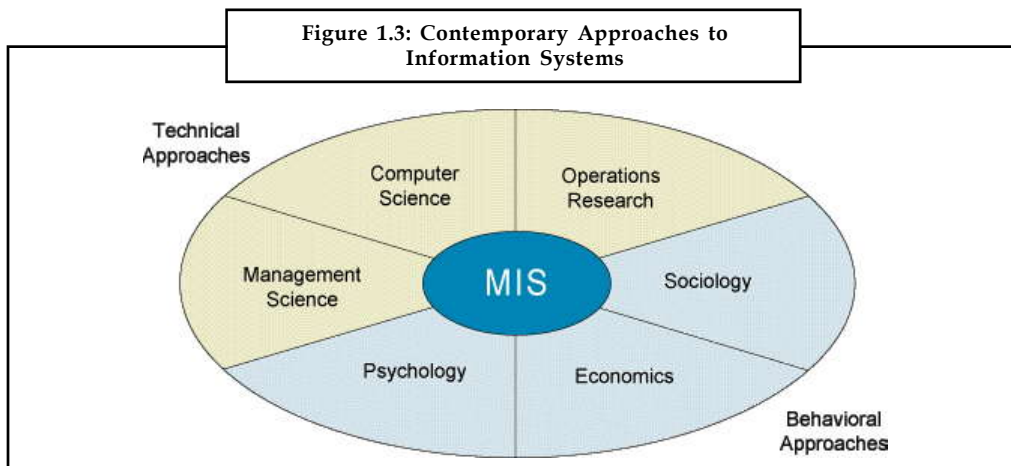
Figure 1.3: Contemporary Approaches to Information Systems

Technical Approaches

Computer Science

Operations Research

Management Science

MIS

Sociology

Psychology

Economics

Behavioral Approaches